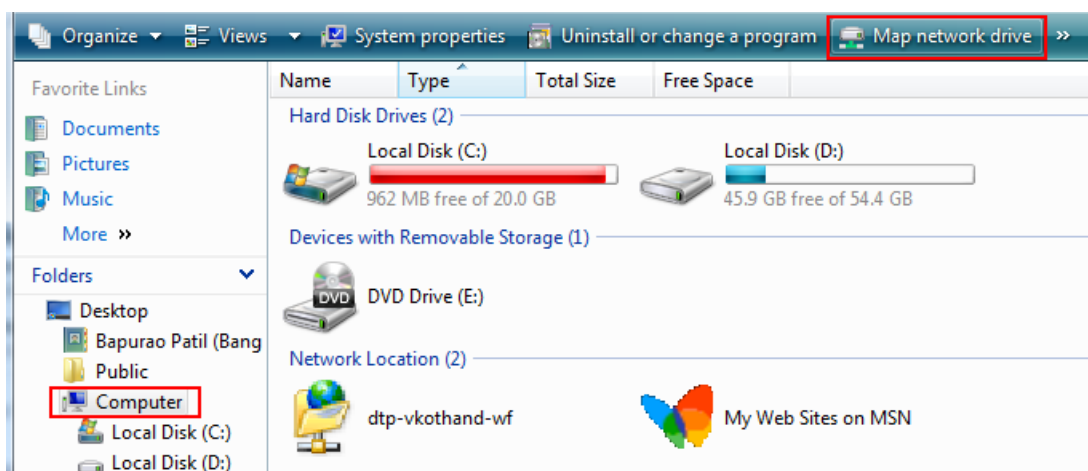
Organize ▾ Views ▾ System properties Uninstall or change a program Map network drive »

Favorite Links
Documents
Pictures
Music
More »

Folders

Desktop
Bapurao Patil (Bang
Public
Computer
Local Disk (C:)
Local Disk (D:)

| Name | Type | Total Size | Free Space |
|---|---|---|---|

Hard Disk Drives (2)

Local Disk (C:)
962 MB free of 20.0 GB

Local Disk (D:)
45.9 GB free of 54.4 GB

Devices with Removable Storage (1)

DVD
DVD Drive (E:)

Network Location (2)

dtp-vkothand-wf

My Web Sites on MSN